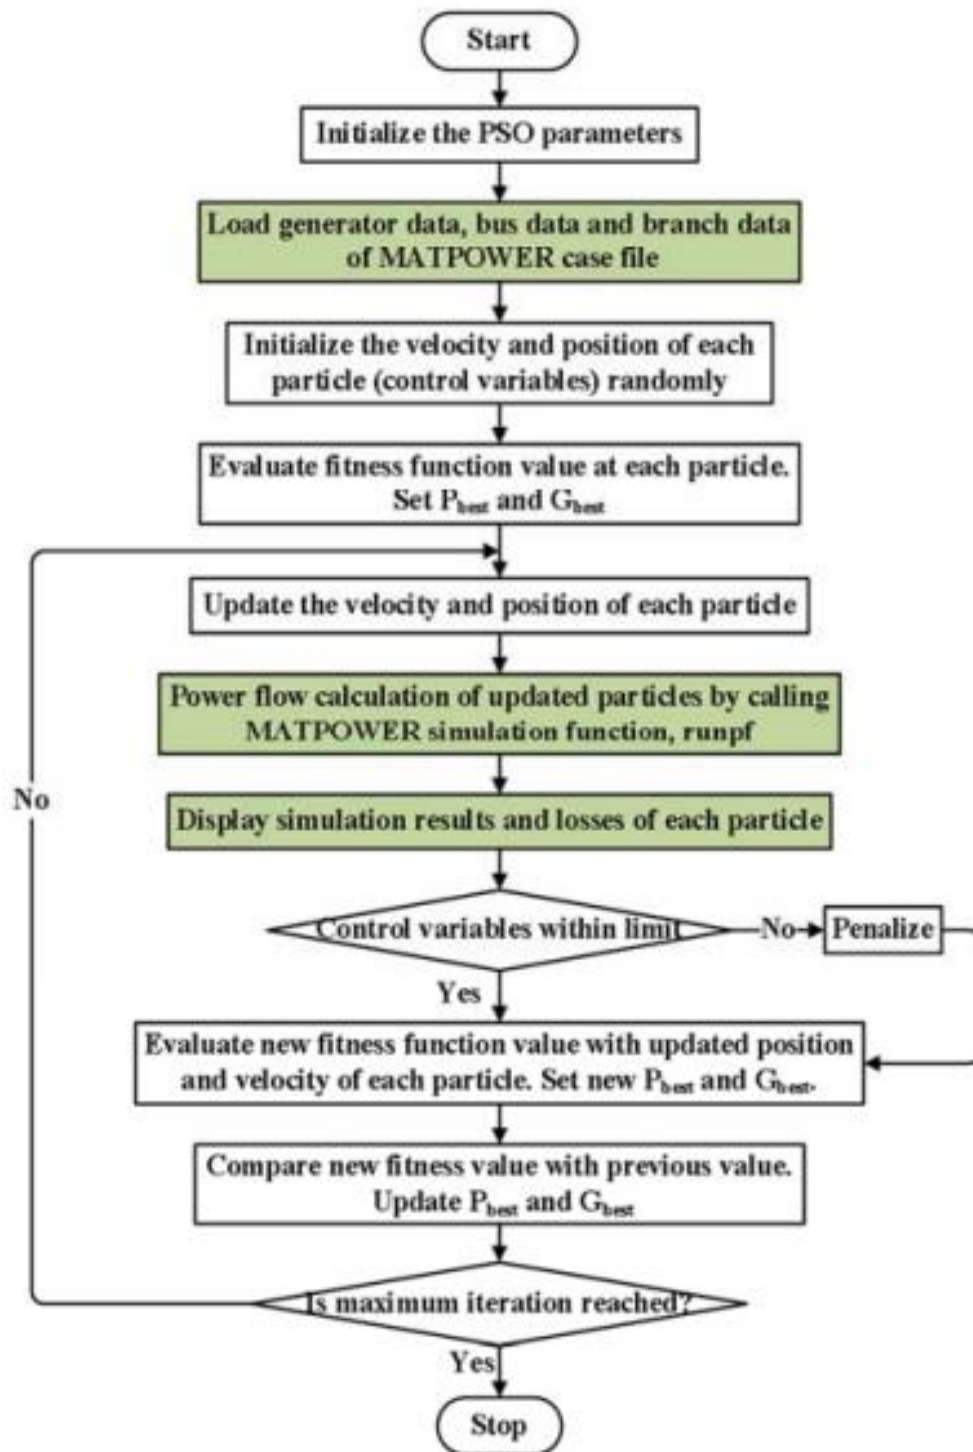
Start

Initialize the PSO parameters

Load generator data, bus data and branch data of MATPOWER case file

Initialize the velocity and position of each particle (control variables) randomly

Evaluate fitness function value at each particle. Set $P_{best}$ and $G_{best}$

Update the velocity and position of each particle

Power flow calculation of updated particles by calling MATPOWER simulation function, runpf

Display simulation results and losses of each particle

Control variables within limit

No

Penalize

Yes

Evaluate new fitness function value with updated position and velocity of each particle. Set new $P_{best}$ and $G_{best}$.

Compare new fitness value with previous value. Update $P_{best}$ and $G_{best}$

Is maximum iteration reached?

No

Yes

Stop